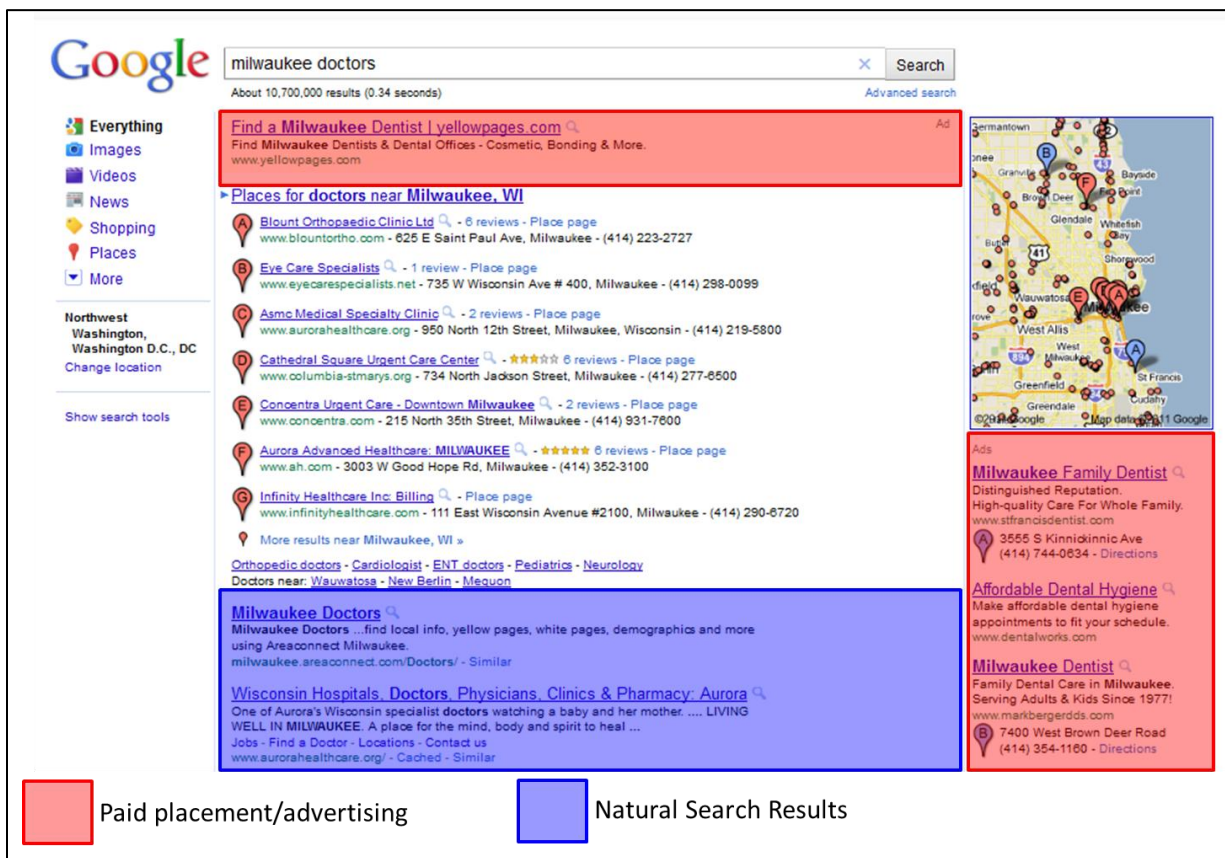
Google

milwaukee doctors

Search

About 10,700,000 results (0.34 seconds)

Advanced search

Everything
Images
Videos
News
Shopping
Places
More

Northwest Washington, Washington D.C., DC
Change location

Show search tools

Find a Milwaukee Dentist | yellowpages.com
Ad
Find Milwaukee Dentists & Dental Offices - Cosmetic, Bonding & More.
www.yellowpages.com

Places for doctors near Milwaukee, WI

A Blount Orthopaedic Clinic Ltd - 6 reviews - Place page
www.blountortho.com - 625 E Saint Paul Ave, Milwaukee - (414) 223-2727

B Eye Care Specialists - 1 review - Place page
www.eyecarespecialists.net - 735 W Wisconsin Ave # 400, Milwaukee - (414) 298-0099

C Asmc Medical Specialty Clinic - 2 reviews - Place page
www.aurorahealthcare.org - 950 North 12th Street, Milwaukee, Wisconsin - (414) 219-5800

D Cathedral Square Urgent Care Center - 6 reviews - Place page
www.columbia-stmarys.org - 734 North Jackson Street, Milwaukee - (414) 277-6500

E Concentra Urgent Care - Downtown Milwaukee - 2 reviews - Place page
www.concentra.com - 215 North 35th Street, Milwaukee - (414) 931-7600

F Aurora Advanced Healthcare: MILWAUKEE - 6 reviews - Place page
www.ah.com - 3003 W Good Hope Rd, Milwaukee - (414) 352-3100

G Infinity Healthcare Inc: Billing - Place page
www.infinityhealthcare.com - 111 East Wisconsin Avenue #2100, Milwaukee - (414) 290-6720

More results near Milwaukee, WI »

Orthopedic doctors - Cardiologist - ENT doctors - Pediatrics - Neurology
Doctors near: Wauwatosa - New Berlin - Mequon

Milwaukee Doctors
Milwaukee Doctors ...find local info, yellow pages, white pages, demographics and more using Areaconnect Milwaukee.
milwaukee.areaconnect.com/Doctors/ - Similar

Wisconsin Hospitals, Doctors, Physicians, Clinics & Pharmacy: Aurora
One of Aurora's Wisconsin specialist doctors watching a baby and her mother. .... LIVING WELL IN MILWAUKEE. A place for the mind, body and spirit to heal ...
Jobs - Find a Doctor - Locations - Contact us
www.aurorahealthcare.org/ - Cached - Similar

Germantown
Granville
Brown Deer
Bayside
Fox Point
Glendale
Whitefish Bay
Butler
41
Shorewood
Wauwatosa
West Allis
West Milwaukee
Milwaukee
894
St Francis
Greenfield
Greendale
Cudahy
©2011 Google
Map data ©2011 Google

Ads
Milwaukee Family Dentist
Distinguished Reputation.
High-quality Care For Whole Family.
www.stfrancisdentist.com
A 3555 S Kinnickinnic Ave
(414) 744-0634 - Directions

Affordable Dental Hygiene
Make affordable dental hygiene appointments to fit your schedule.
www.dentalworks.com

Milwaukee Dentist
Family Dental Care in Milwaukee.
Serving Adults & Kids Since 1977!
www.markbergerdds.com
B 7400 West Brown Deer Road
(414) 354-1160 - Directions

Paid placement/advertising

Natural Search Results